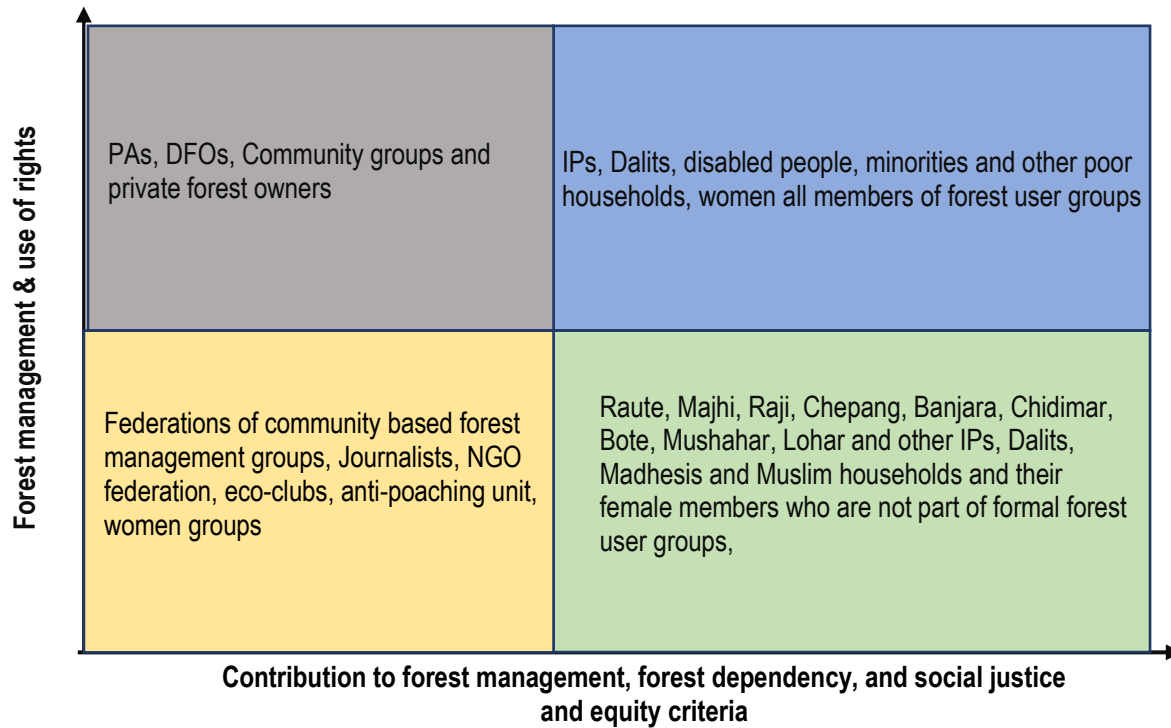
Forest management & use of rights

PAs, DFOs, Community groups and private forest owners

IPs, Dalits, disabled people, minorities and other poor households, women all members of forest user groups

Federations of community based forest management groups, Journalists, NGO federation, eco-clubs, anti-poaching unit, women groups

Raute, Majhi, Raji, Chepang, Banjara, Chidimar, Bote, Mushahar, Lohar and other IPs, Dalits, Madhesis and Muslim households and their female members who are not part of formal forest user groups,

Contribution to forest management, forest dependency, and social justice and equity criteria